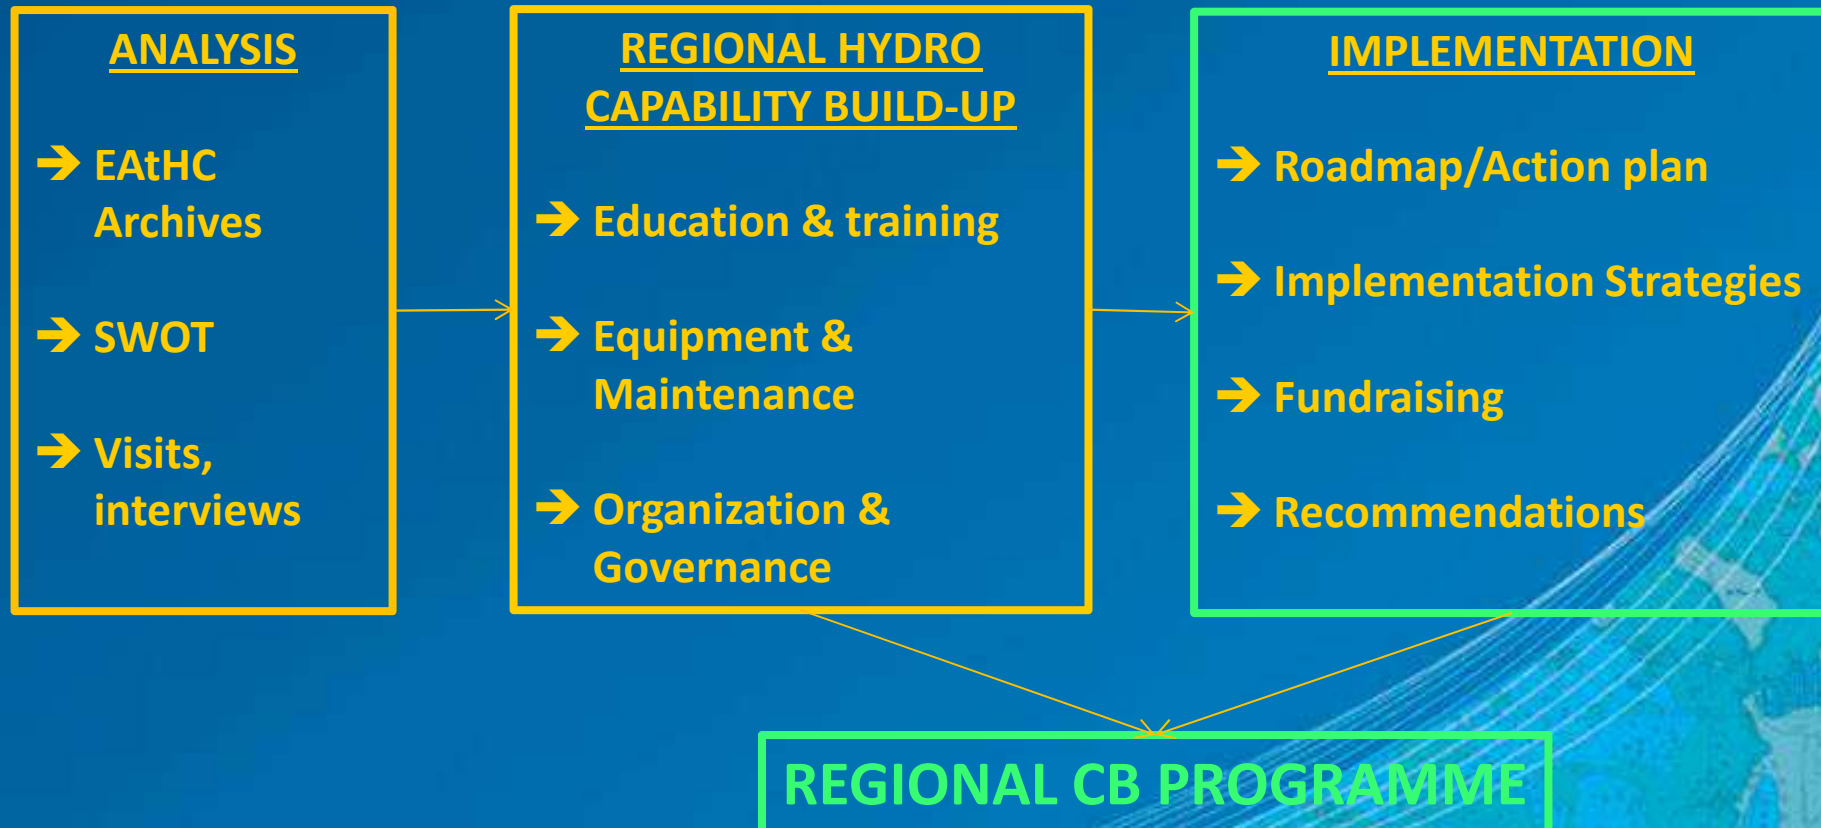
ANALYSIS

→ EAtHC Archives

→ SWOT

→ Visits, interviews

REGIONAL HYDRO CAPABILITY BUILD-UP

→ Education & training

→ Equipment & Maintenance

→ Organization & Governance

IMPLEMENTATION

→ Roadmap/Action plan

→ Implementation Strategies

→ Fundraising

→ Recommendations

REGIONAL CB PROGRAMME